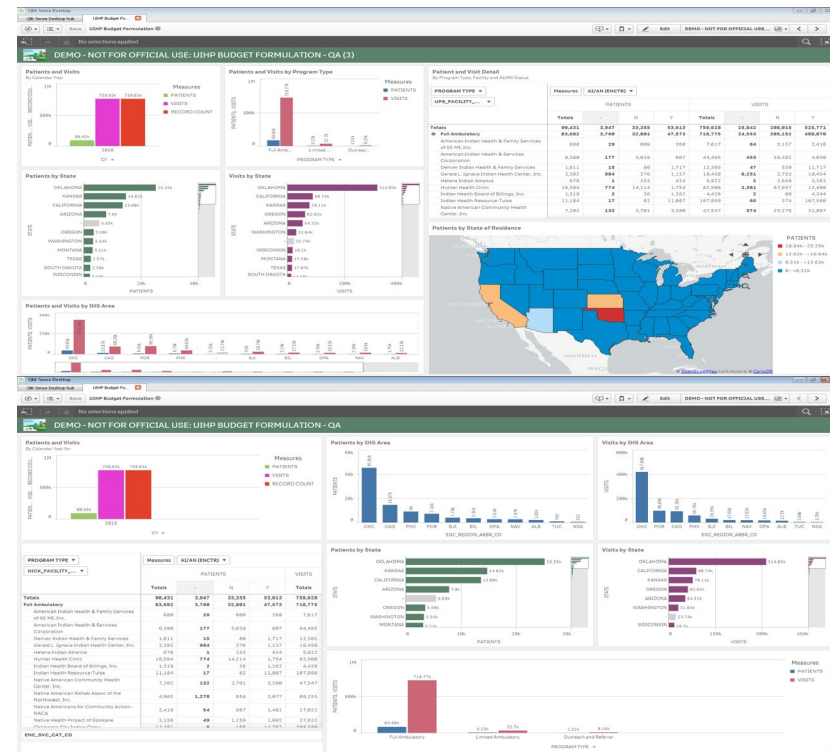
Qlik Sense Desktop
Qlik Sense Desktop hub
UIHP Budget Fo...
Save
UIHP Budget Formulation
Edit
DEMO - NOT FOR OFFICIAL USE...
No selections applied

DEMO - NOT FOR OFFICIAL USE: UIHP BUDGET FORMULATION - QA (3)

Patients and Visits
By Calendar Year
1M
500k
98.43k
759.63k
759.63k
2018
CY
Measures
PATIENTS
VISITS
RECORD COUNT

Patients and Visits by Program Type
1M
500k
Full Amb...
Limited...
Outreac...
PROGRAM TYPE
Measures
PATIENTS
VISITS

Patient and Visit Detail
By Program Type, Facility and AI/AN Status
PROGRAM TYPE
UFS_FACILITY_...
Measures
AI/AN (ENCTR)
PATIENTS
VISITS

| | Totals | - | N | Y | Totals | - | N | Y |
|---|---|---|---|---|---|---|---|---|
| Totals | 98,431 | 3,947 | 33,355 | 53,613 | 759,628 | 23,842 | 286,015 | 323,771 |
| Full Ambulatory | 83,682 | 3,768 | 32,861 | 47,573 | 718,775 | 14,553 | 285,152 | 489,878 |
| American Indian Health & Family Services of SE MI, Inc. | 888 | 29 | 886 | 268 | 7,617 | 64 | 5,137 | 2,416 |
| American Indian Health & Services Corporation | 6,386 | 177 | 5,838 | 887 | 44,485 | 432 | 39,392 | 4,656 |
| Denver Indian Health & Family Services | 1,811 | 15 | 88 | 1,717 | 12,383 | 47 | 539 | 11,717 |
| Gerald L. Ignace Indian Health Center, Inc. | 2,392 | 984 | 276 | 1,137 | 19,458 | 6,251 | 2,751 | 10,454 |
| Helena Indian Alliance | 678 | 1 | 253 | 424 | 5,922 | 2 | 2,658 | 3,262 |
| Hunter Health Clinic | 18,594 | 774 | 14,214 | 1,754 | 82,986 | 2,361 | 67,867 | 12,686 |
| Indian Health Board of Billings, Inc. | 1,318 | 2 | 36 | 1,282 | 4,426 | 2 | 80 | 4,344 |
| Indian Health Resource-Tulsa | 11,184 | 17 | 82 | 11,867 | 187,899 | 69 | 374 | 187,566 |
| Native American Community Health Center, Inc. | 7,382 | 132 | 3,781 | 3,398 | 47,347 | 374 | 19,276 | 21,697 |

Patients by State
OKLAHOMA 25.33k
KANSAS 14.81k
CALIFORNIA 13.88k
ARIZONA 7.9k
OREGON
WASHINGTON
MONTANA
TEXAS
SOUTH DAKOTA
STATE
PATIENTS
0 10k 40k

Visits by State
OKLAHOMA 214.83k
CALIFORNIA 98.74k
KANSAS 79.11k
OREGON 82.91k
ARIZONA 54.53k
WASHINGTON 31.84k
WISCONSIN
MONTANA
TEXAS
SOUTH DAKOTA
STATE
VISITS
0 200k 400k

Patients by State of Residence
PATIENTS
18.94k - 25.33k
12.61k - 18.94k
6.31k - 12.61k
0 - 6.31k
© OpenStreetMap contributors © CartoDB

Patients and Visits by IHS Area
200k
100k
OKC CAO POR PHX BJI BIL GPA NAV ALB

Qlik Sense Desktop
Qlik Sense Desktop hub
UIHP Budget Fo...
Save
UIHP Budget Formulation
Edit
DEMO - NOT FOR OFFICIAL USE...
No selections applied

DEMO - NOT FOR OFFICIAL USE: UIHP BUDGET FORMULATION - QA

Patients and Visits
By Calendar Year for
759.63k
759.63k
98.43k
2018
CY
Measures
PATIENTS
VISITS
RECORD COUNT

Patients by IHS Area
60k
40k
20k
0
OKC CAO PHX POR BJI BIL GPA NAV ALB TUC NSA
ENC_REGION_ABBR_CD

Visits by IHS Area
400k
200k
0
OKC POR CAO PHX BJI BIL NAV GPA ALB TUC NSA
ENC_REGION_ABBR_CD

PROGRAM TYPE
NICK_FACILITY_...
Measures
AI/AN (ENCTR)
PATIENTS
VISITS

| | Totals | - | N | Y | Totals |
|---|---|---|---|---|---|
| Totals | 98,431 | 3,947 | 33,355 | 53,613 | 759,628 |
| Full Ambulatory | 83,682 | 3,769 | 32,861 | 47,573 | 718,775 |
| American Indian Health & Family Services of SE MI, Inc. | 888 | 29 | 886 | 268 | 7,617 |
| American Indian Health & Services Corporation | 6,386 | 177 | 5,838 | 887 | 44,485 |
| Denver Indian Health & Family Services | 1,811 | 15 | 88 | 1,717 | 12,383 |
| Gerald L. Ignace Indian Health Center, Inc. | 2,392 | 984 | 276 | 1,137 | 19,458 |
| Helena Indian Alliance | 678 | 1 | 253 | 424 | 5,922 |
| Hunter Health Clinic | 18,594 | 774 | 14,214 | 1,754 | 82,986 |
| Indian Health Board of Billings, Inc. | 1,318 | 2 | 36 | 1,282 | 4,426 |
| Indian Health Resource-Tulsa | 11,184 | 17 | 82 | 11,867 | 187,899 |
| Native American Community Health Center, Inc. | 7,382 | 132 | 3,781 | 3,398 | 47,347 |
| Native American Rehab Assoc of the Northwest, Inc. | 4,963 | 1,278 | 854 | 2,877 | 69,253 |
| Native Americans for Community Action - NACA | 2,418 | 54 | 887 | 1,481 | 17,871 |
| Native Health Project of Spokane | 3,158 | 49 | 1,259 | 1,992 | 17,637 |

ENC_SVC_CAT_CD

Patients by State
OKLAHOMA 25.33k
KANSAS 14.81k
CALIFORNIA 13.88k
ARIZONA 7.9k
OREGON
WASHINGTON
MONTANA
STATE
PATIENTS
0 10k 20k 30k

Visits by State
OKLAHOMA 214.83k
CALIFORNIA 98.74k
KANSAS 79.11k
OREGON 82.91k
ARIZONA 54.53k
WASHINGTON 31.84k
WISCONSIN
STATE
VISITS
0 100k 200k 300k

1M
718.77k
83.68k
Full Ambulatory
Limited Ambulatory
Outreach and Referral
PROGRAM TYPE
Measures
PATIENTS
VISITS